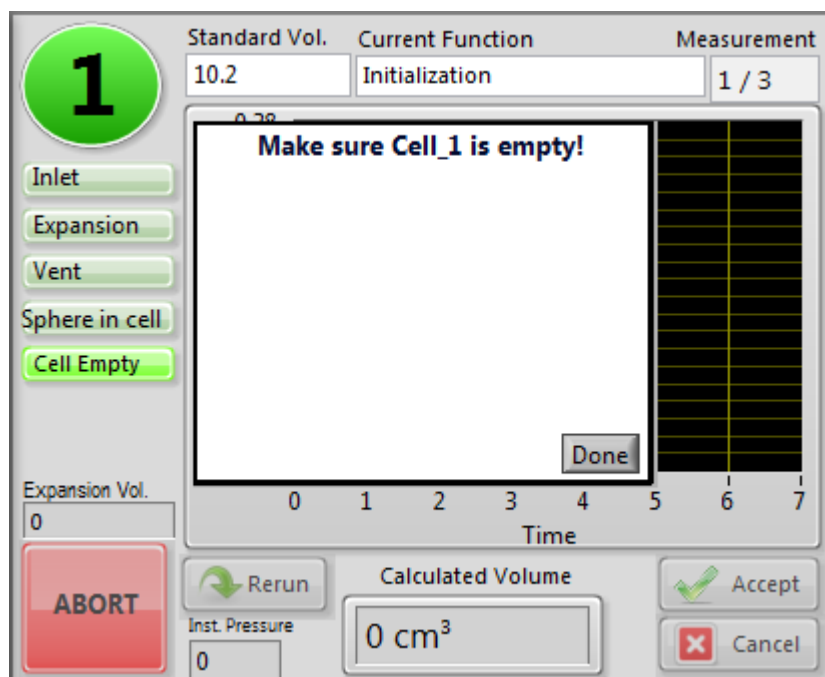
1

Standard Vol.
10.2

Current Function
Initialization

Measurement
1 / 3

Inlet
Expansion
Vent
Sphere in cell
Cell Empty

0.28 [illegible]

Make sure Cell_1 is empty!

Done

0 1 2 3 4 5 6 7
Time

Expansion Vol.
0

ABORT

Rerun

Inst. Pressure
0

Calculated Volume
0 cm$^3$

Accept

Cancel